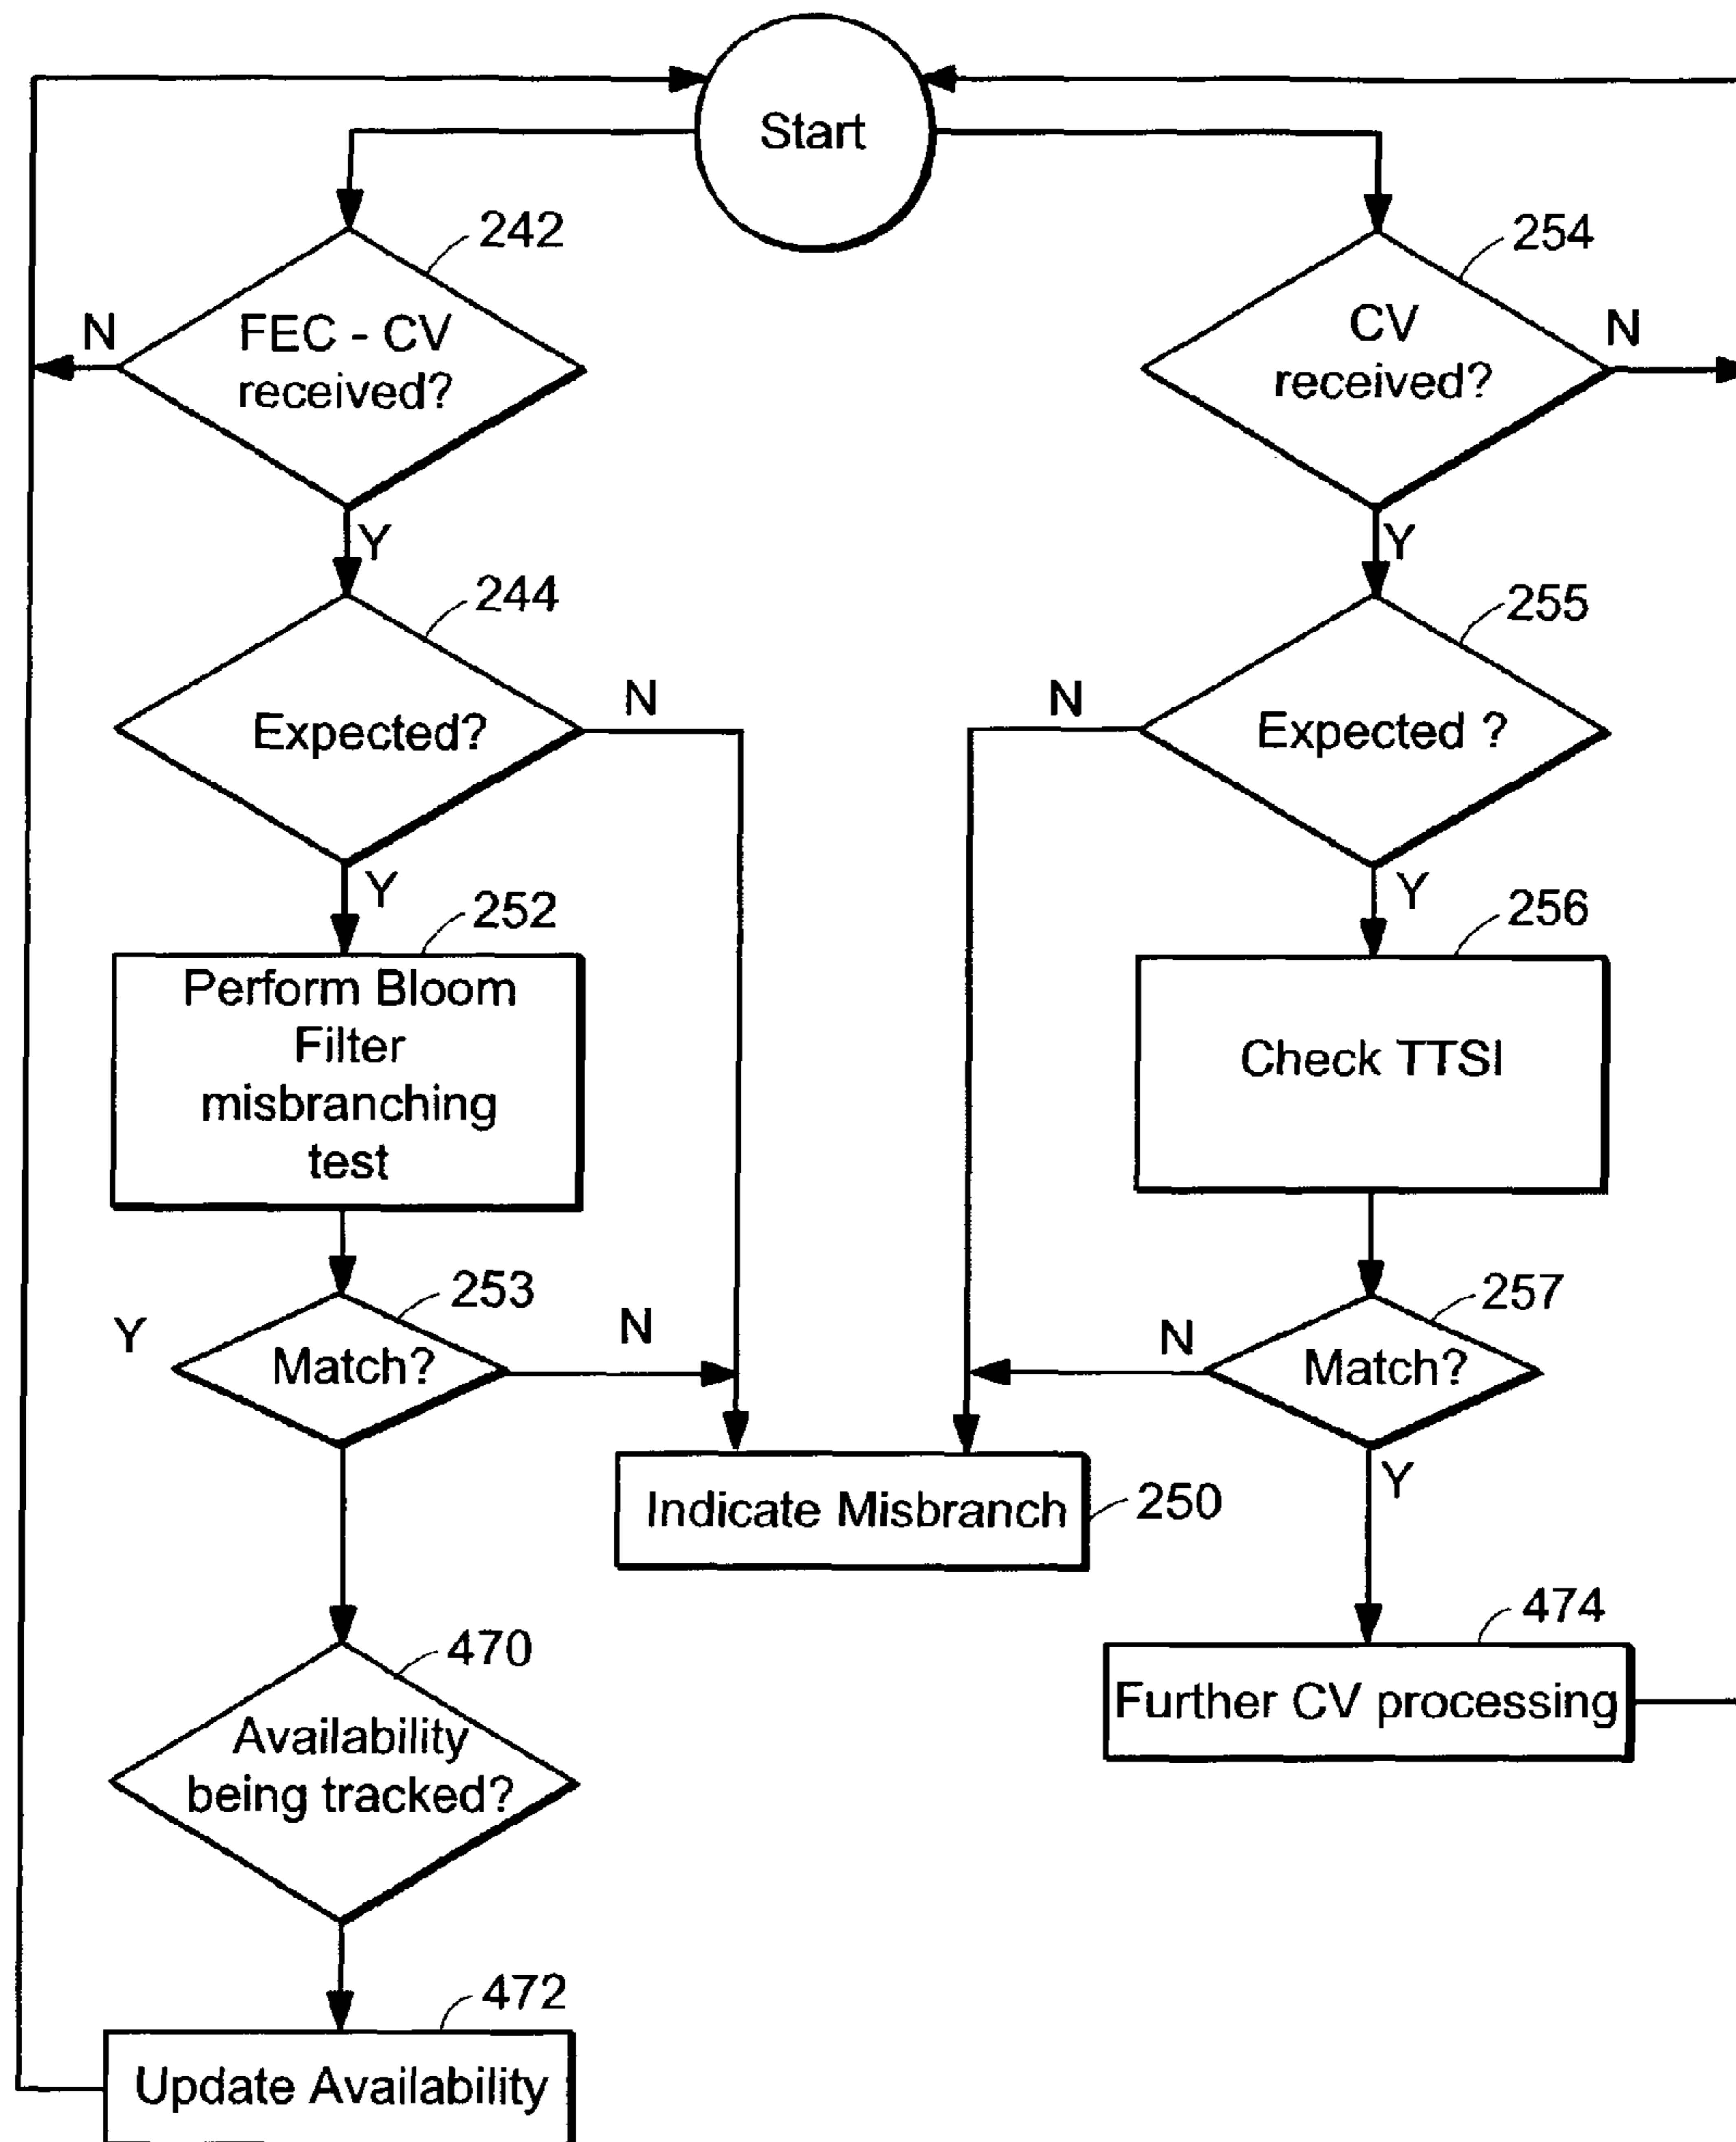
Start

242
N
FEC - CV received?
Y

244
Expected?
N
Y

252
Perform Bloom Filter misbranching test

253
Y
Match?
N

470
Availability being tracked?

472
Update Availability

254
CV received?
N
Y

255
N
Expected ?
Y

256
Check TTSI

257
N
Match?
Y

Indicate Misbranch
250

474
Further CV processing